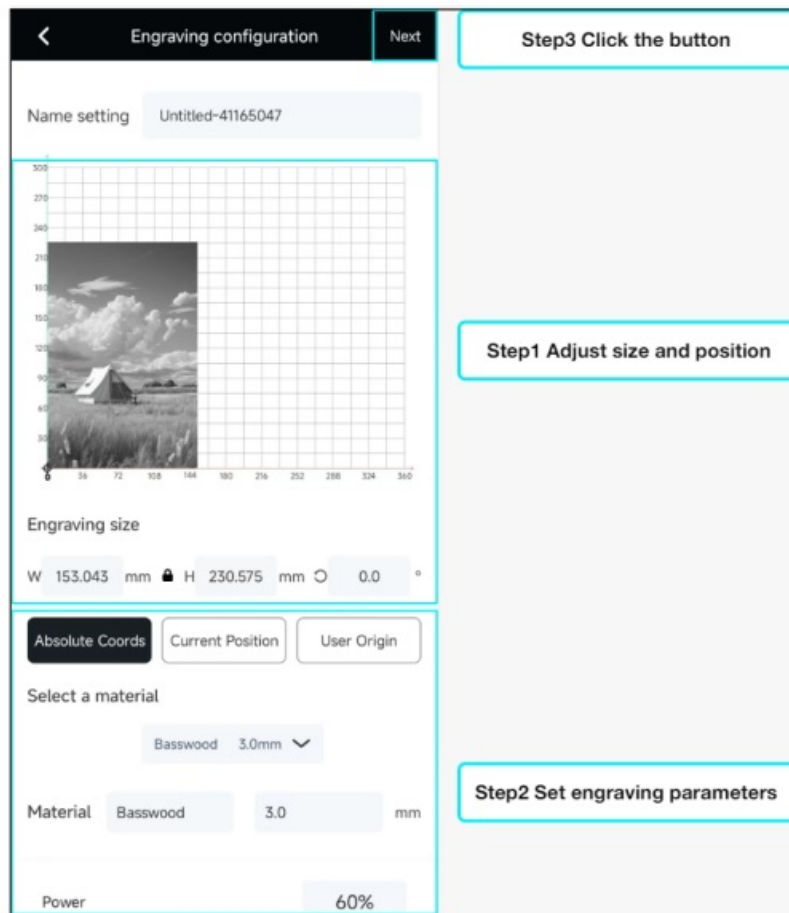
Engraving configuration

Next

Step3 Click the button

Name setting Untitled-41165047

300
270
240
210
180
150
120
90
60
30
0

0 36 72 108 144 180 216 252 288 324 360

Step1 Adjust size and position

Engraving size

W 153.043 mm H 230.575 mm 0.0 °

Absolute Coords Current Position User Origin

Select a material

Basswood 3.0mm

Step2 Set engraving parameters

Material Basswood 3.0 mm

Power 60%